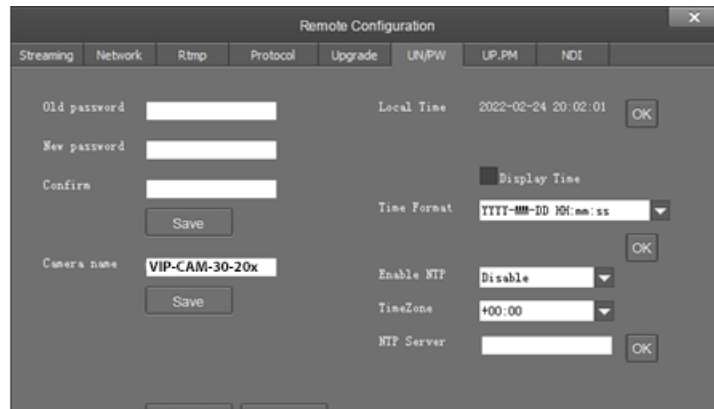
Remote Configuration

Streaming Network Rtmp Protocol Upgrade UN/PW UP.PM NDI

Old password

New password

Confirm

Save

Camera name VIP-CAM-30-20x

Save

Local Time 2022-02-24 20:02:01 OK

Display Time

Time Format YYYY-MM-DD HH:mm:ss

OK

Enable NTP Disable

TimeZone +00:00

NTP Server OK